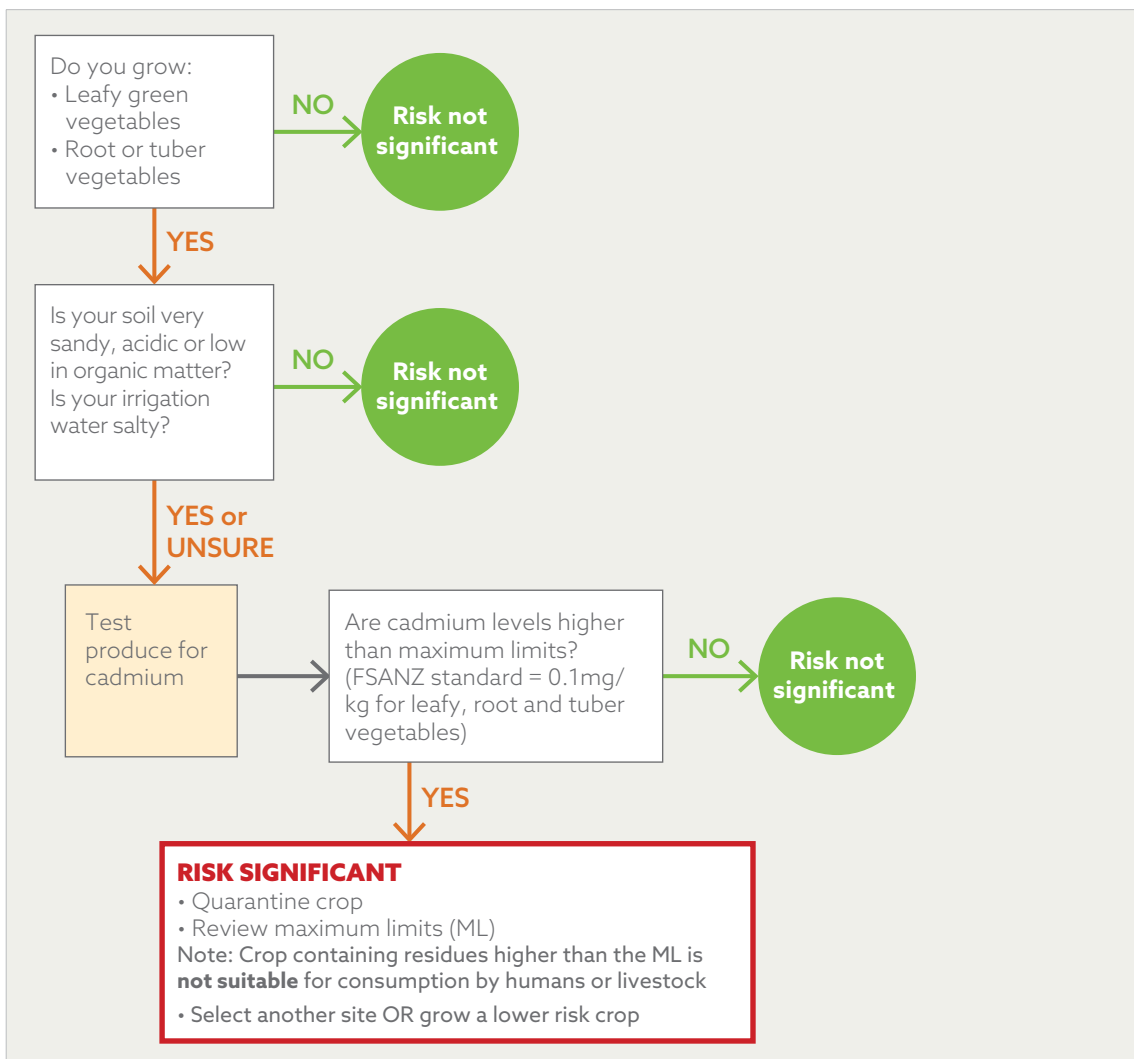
Do you grow:
• Leafy green vegetables
• Root or tuber vegetables

NO

Risk not significant

YES

Is your soil very sandy, acidic or low in organic matter? Is your irrigation water salty?

NO

Risk not significant

YES or UNSURE

Test produce for cadmium

Are cadmium levels higher than maximum limits? (FSANZ standard = 0.1mg/kg for leafy, root and tuber vegetables)

NO

Risk not significant

YES

RISK SIGNIFICANT
• Quarantine crop
• Review maximum limits (ML)
Note: Crop containing residues higher than the ML is **not suitable** for consumption by humans or livestock
• Select another site OR grow a lower risk crop